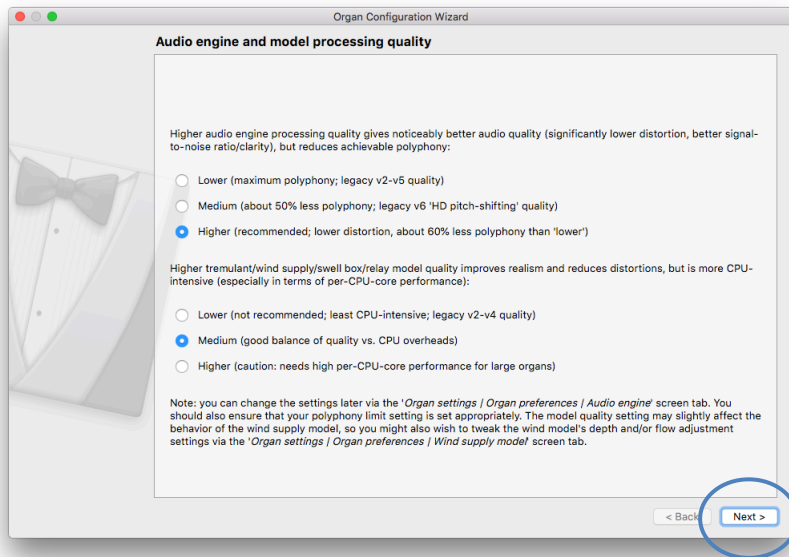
Organ Configuration Wizard

Audio engine and model processing quality

Higher audio engine processing quality gives noticeably better audio quality (significantly lower distortion, better signal-to-noise ratio/clarity), but reduces achievable polyphony:

Lower (maximum polyphony; legacy v2-v5 quality)

Medium (about 50% less polyphony; legacy v6 'HD pitch-shifting' quality)

Higher (recommended; lower distortion, about 60% less polyphony than 'lower')

Higher tremulant/wind supply/swell box/relay model quality improves realism and reduces distortions, but is more CPU-intensive (especially in terms of per-CPU-core performance):

Lower (not recommended; least CPU-intensive; legacy v2-v4 quality)

Medium (good balance of quality vs. CPU overheads)

Higher (caution: needs high per-CPU-core performance for large organs)

Note: you can change the settings later via the '*Organ settings | Organ preferences | Audio engine*' screen tab. You should also ensure that your polyphony limit setting is set appropriately. The model quality setting may slightly affect the behavior of the wind supply model, so you might also wish to tweak the wind model's depth and/or flow adjustment settings via the '*Organ settings | Organ preferences | Wind supply model*' screen tab.

< Back

Next >